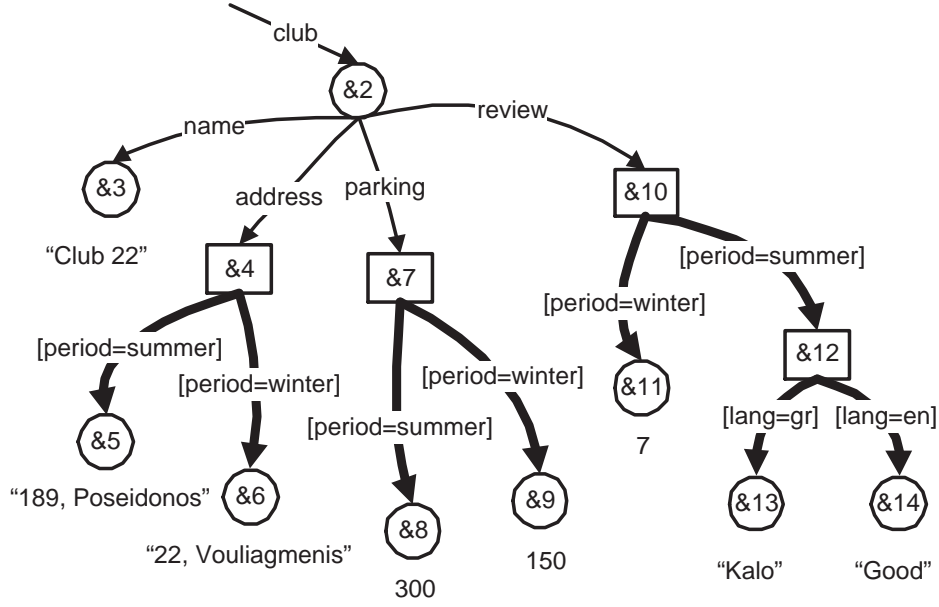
club

&2

name

review

&3

address

parking

&10

"Club 22"

&4

&7

[period=summer]

[period=winter]

[period=summer]

[period=winter]

&12

[period=winter]

&11

&5

[period=summer]

[lang=gr]

[lang=en]

7

"189, Poseidonos"

&6

&8

&9

&13

&14

"22, Vouliagmenis"

150

"Kalo"

"Good"

300